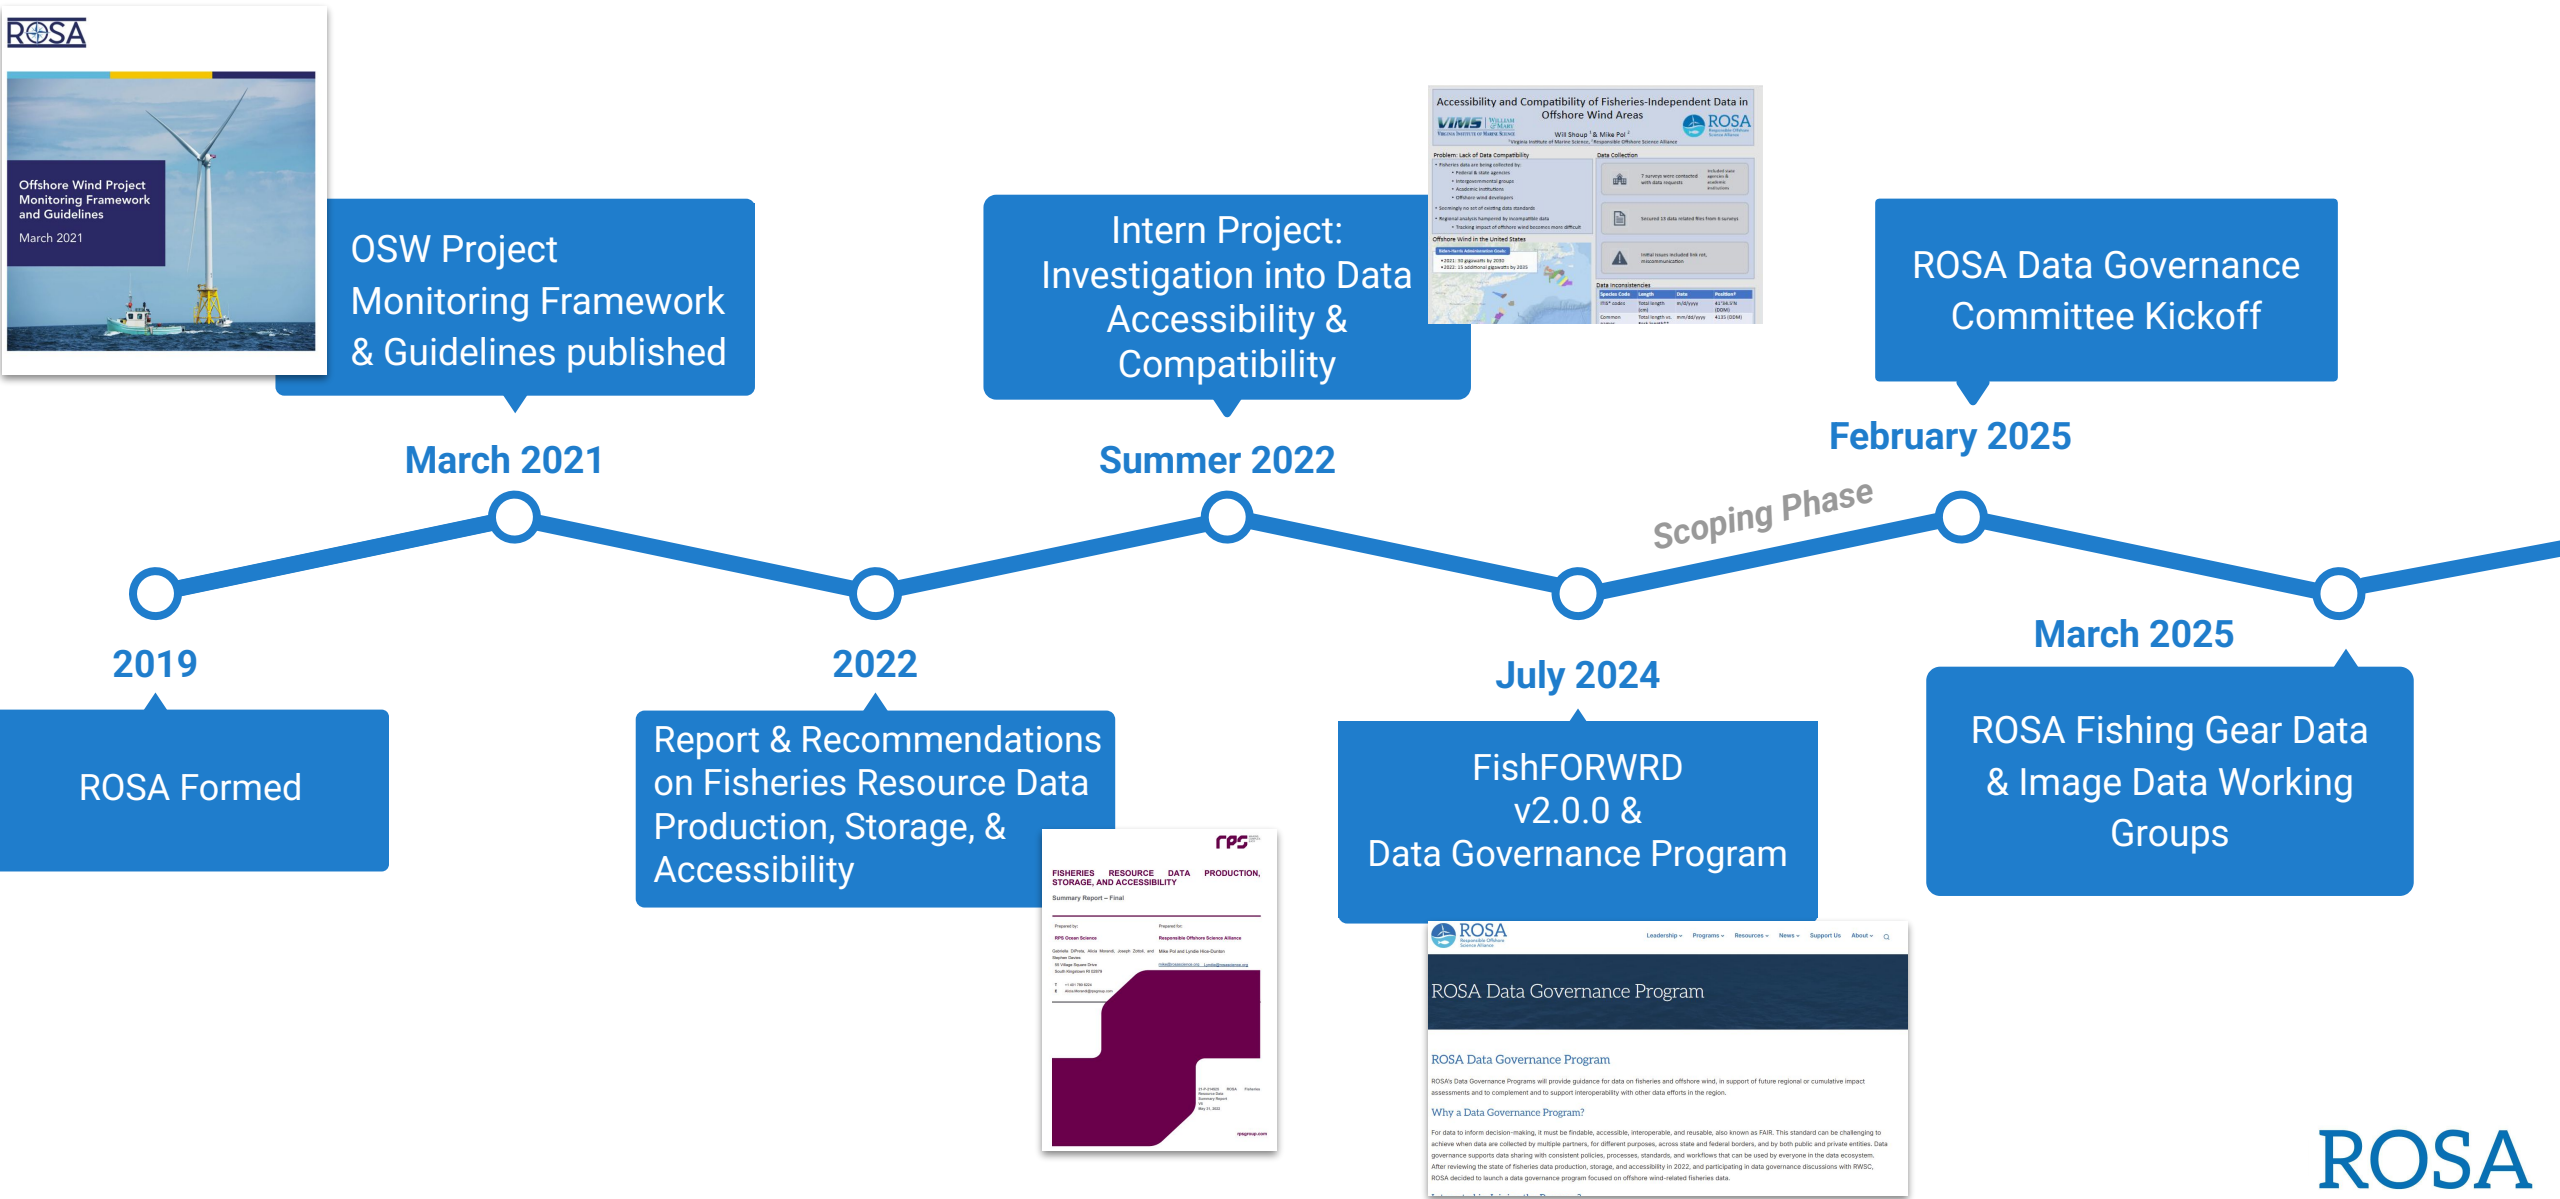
ROSA

Offshore Wind Project Monitoring Framework and Guidelines

March 2021

OSW Project Monitoring Framework & Guidelines published

March 2021

Intern Project: Investigation into Data Accessibility & Compatibility

Accessibility and Compatibility of Fisheries-Independent Data in Offshore Wind Areas

VIMS

ROSA

Will Shoup & Mike Pol

Problem: Lack of Data Compatibility

Data Collection

Offshore Wind in the United States

Data Inconsistencies

Summer 2022

ROSA Data Governance Committee Kickoff

February 2025

Scoping Phase

2019

ROSA Formed

2022

Report & Recommendations on Fisheries Resource Data Production, Storage, & Accessibility

rps

FISHERIES RESOURCE DATA PRODUCTION, STORAGE, AND ACCESSIBILITY

Summary Report – Final

July 2024

FishFORWRD v2.0.0 & Data Governance Program

ROSA

Leadership Programs Resources News Support Us About

ROSA Data Governance Program

ROSA Data Governance Program

Why a Data Governance Program?

March 2025

ROSA Fishing Gear Data & Image Data Working Groups

ROSA